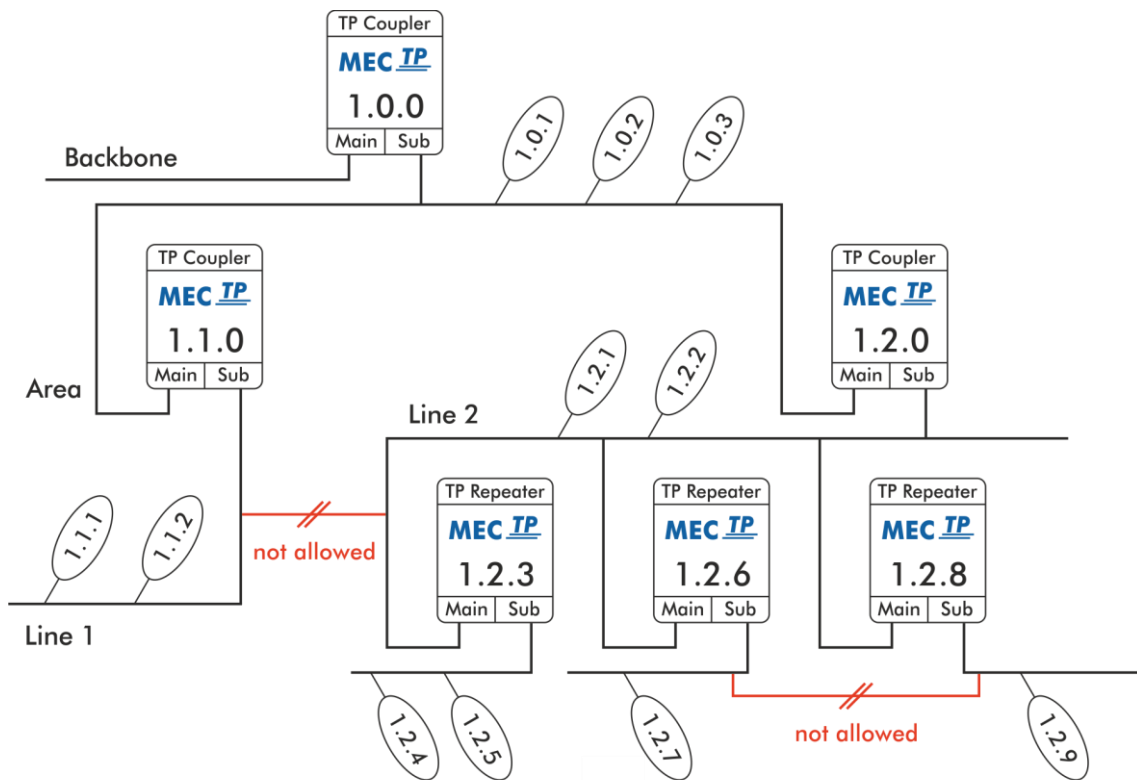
TP Coupler
MEC TP
1.0.0
Main Sub

Backbone

1.0.1
1.0.2
1.0.3

TP Coupler
MEC TP
1.1.0
Main Sub

Area

TP Coupler
MEC TP
1.2.0
Main Sub

1.2.1
1.2.2

Line 2

1.1.1
1.1.2

not allowed

Line 1

TP Repeater
MEC TP
1.2.3
Main Sub

TP Repeater
MEC TP
1.2.6
Main Sub

TP Repeater
MEC TP
1.2.8
Main Sub

1.2.4
1.2.5
1.2.7

not allowed

1.2.9